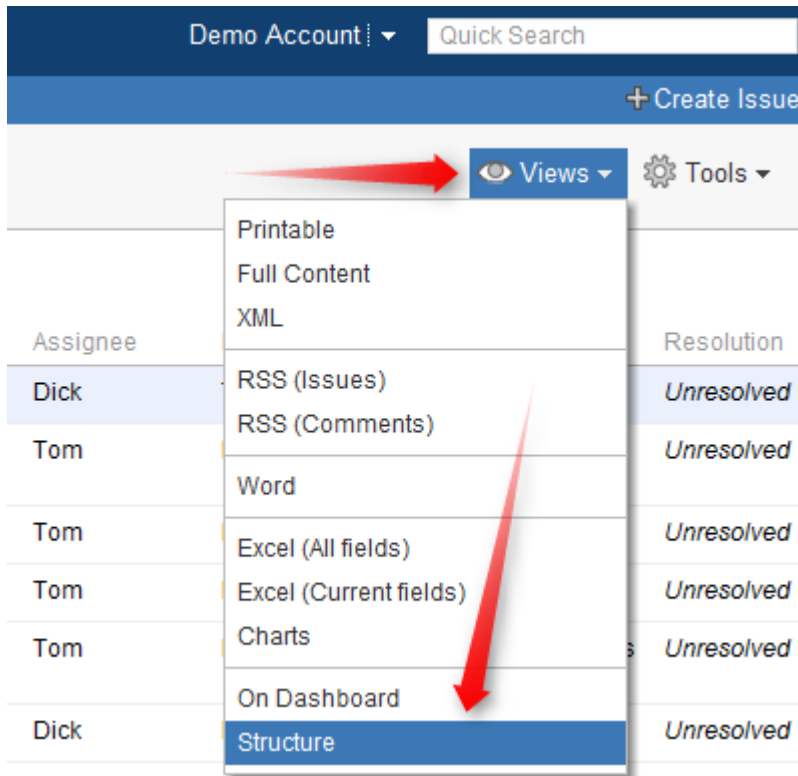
Demo Account
Quick Search
+ Create Issue
Views
Tools
Printable
Full Content
XML
RSS (Issues)
RSS (Comments)
Word
Excel (All fields)
Excel (Current fields)
Charts
On Dashboard
Structure

| Assignee | Resolution |
|---|---|
| Dick | Unresolved |
| Tom | Unresolved |
| Tom | Unresolved |
| Tom | Unresolved |
| Tom | Unresolved |
| Dick | Unresolved |